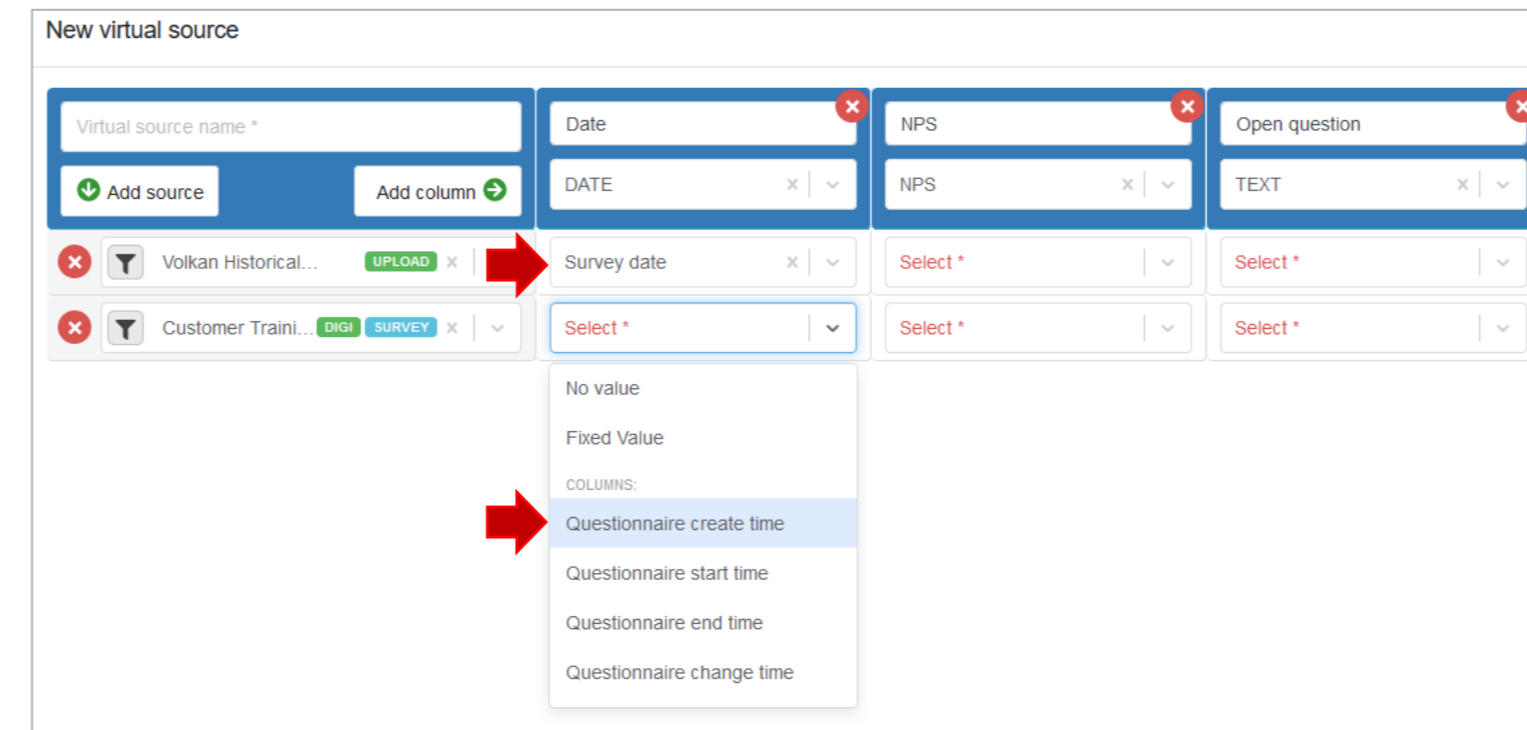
New virtual source

Virtual source name *

Add source

Add column

Date

DATE

NPS

NPS

Open question

TEXT

Volkan Historical... UPLOAD

Survey date

Select *

Select *

Customer Traini... DIGI SURVEY

Select *

Select *

Select *

No value

Fixed Value

COLUMNS:

Questionnaire create time

Questionnaire start time

Questionnaire end time

Questionnaire change time